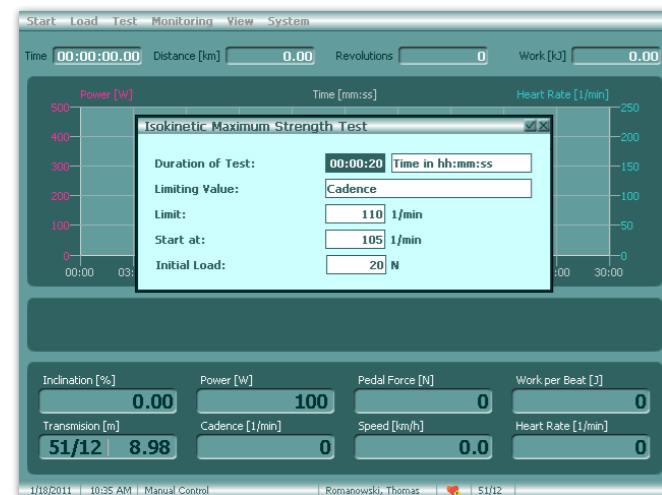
Start Load Test Monitoring View System

Time 00:00:00.00 Distance [km] 0.00 Revolutions 0 Work [kJ] 0.00

Power [W] Time [mm:ss] Heart Rate [1/min]

500 400 300 200 100 0

250 200 150 100 50 0

00:00 03: :00 30:00

Isokinetic Maximum Strength Test

Duration of Test: 00:00:20 Time in hh:mm:ss

Limiting Value: Cadence

Limit: 110 1/min

Start at: 105 1/min

Initial Load: 20 N

Inclination [%] 0.00

Power [W] 100

Pedal Force [N] 0

Work per Beat [J] 0

Transmision [m] 51/12 8.98

Cadence [1/min] 0

Speed [km/h] 0.0

Heart Rate [1/min] 0

1/18/2011 10:35 AM Manual Control Romanowski, Thomas 51/12